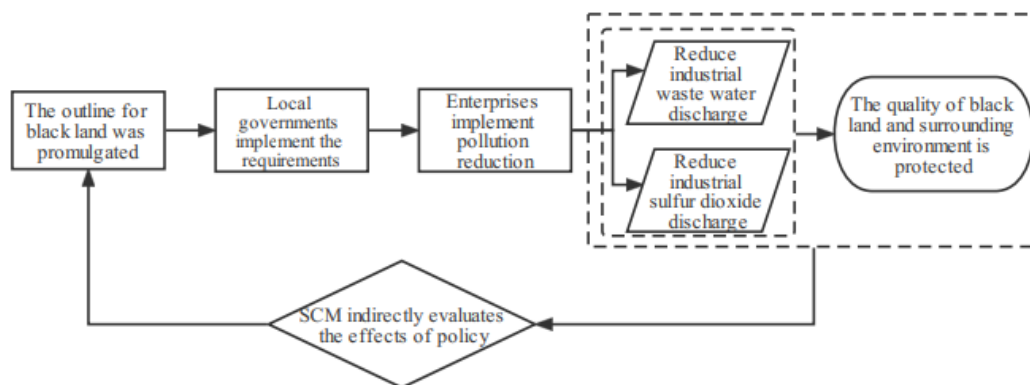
The outline for black land was promulgated

Local governments implement the requirements

Enterprises implement pollution reduction

Reduce industrial waste water discharge

Reduce industrial sulfur dioxide discharge

The quality of black land and surrounding environment is protected

SCM indirectly evaluates the effects of policy